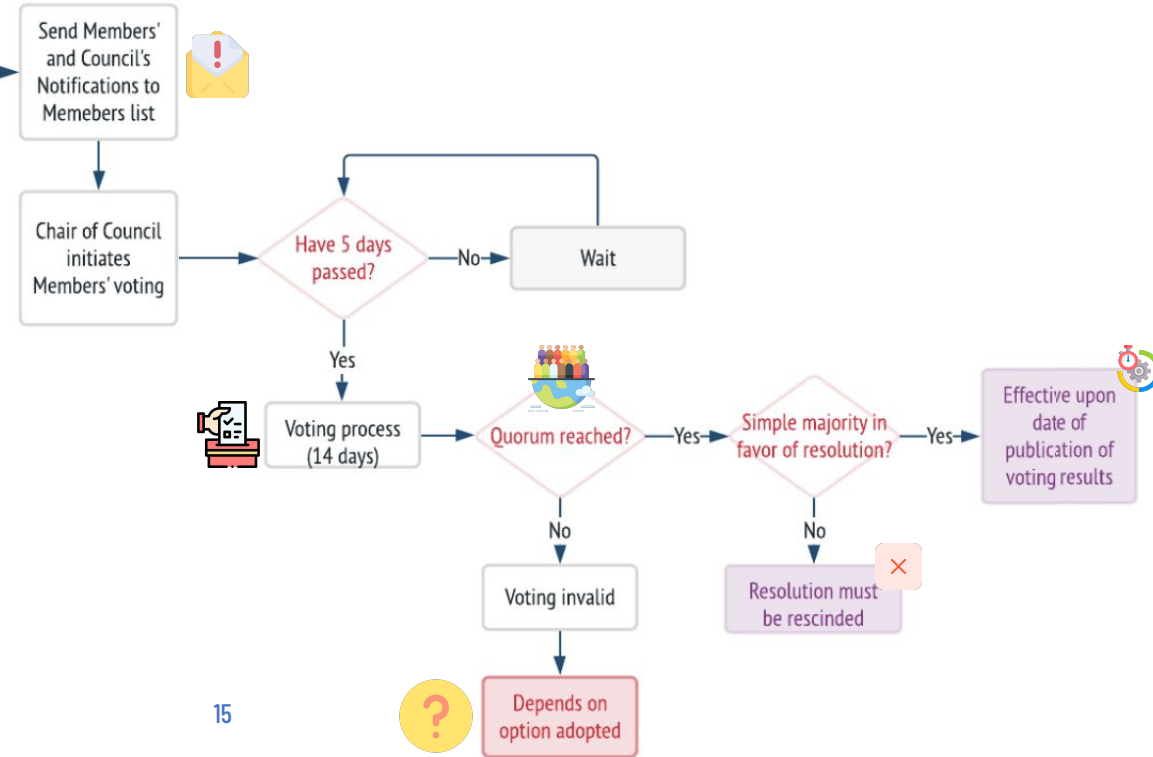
Send Members' and Council's Notifications to Memebers list

Chair of Council initiates Members' voting

Have 5 days passed?

No

Wait

Yes

Voting process (14 days)

Quorum reached?

Yes

Simple majority in favor of resolution?

Yes

Effective upon date of publication of voting results

No

Voting invalid

Depends on option adopted

No

Resolution must be rescinded

15